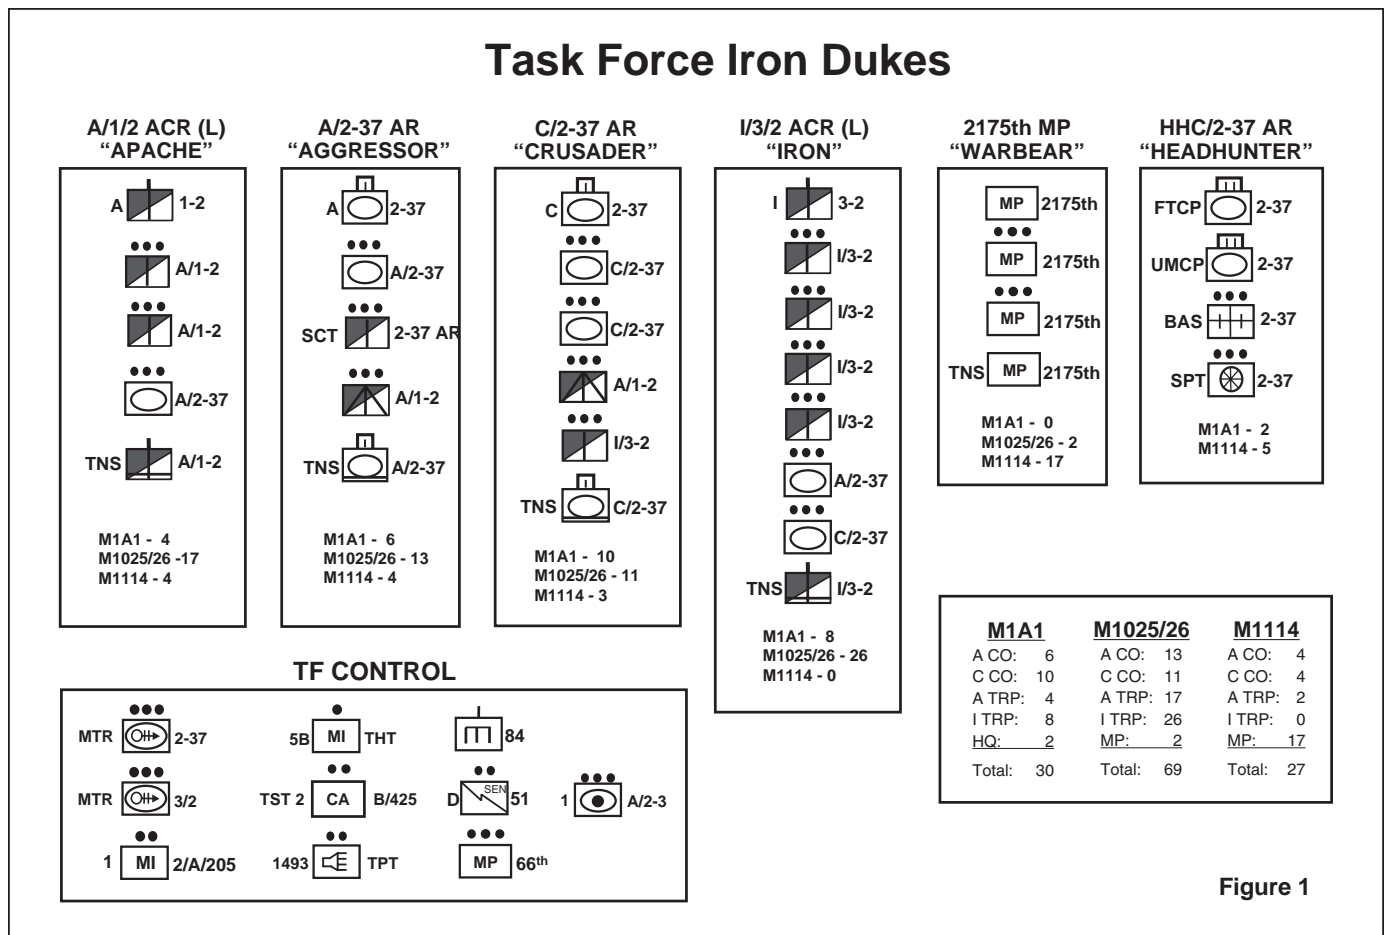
Task Force Iron Dukes

A/1/2 ACR (L)
"APACHE"

A 1-2
A/1-2
A/1-2
A/2-37
TNS A/1-2

M1A1 - 4
M1025/26 -17
M1114 - 4

A/2-37 AR
"AGGRESSOR"

A 2-37
A/2-37
SCT 2-37 AR
A/1-2
TNS A/2-37

M1A1 - 6
M1025/26 - 13
M1114 - 4

C/2-37 AR
"CRUSADER"

C 2-37
C/2-37
C/2-37
A/1-2
I/3-2
TNS C/2-37

M1A1 - 10
M1025/26 - 11
M1114 - 3

I/3/2 ACR (L)
"IRON"

I 3-2
I/3-2
I/3-2
I/3-2
I/3-2
A/2-37
C/2-37
TNS I/3-2

M1A1 - 8
M1025/26 - 26
M1114 - 0

2175th MP
"WARBEAR"

MP 2175th
MP 2175th
MP 2175th
TNS MP 2175th

M1A1 - 0
M1025/26 - 2
M1114 - 17

HHC/2-37 AR
"HEADHUNTER"

FTCP 2-37
UMCP 2-37
BAS 2-37
SPT 2-37

M1A1 - 2
M1114 - 5

TF CONTROL

MTR 2-37
5B MI THT
84
MTR 3/2
TST 2 CA B/425
D SEN 51
1 A/2-3
1 MI 2/A/205
1493 TPT
MP 66th

| M1A1 | | M1025/26 | | M1114 | |
|---|---|---|---|---|---|
| A CO: | 6 | A CO: | 13 | A CO: | 4 |
| C CO: | 10 | C CO: | 11 | C CO: | 4 |
| A TRP: | 4 | A TRP: | 17 | A TRP: | 2 |
| I TRP: | 8 | I TRP: | 26 | I TRP: | 0 |
| HQ: | 2 | MP: | 2 | MP: | 17 |
| Total: | 30 | Total: | 69 | Total: | 27 |

Figure 1